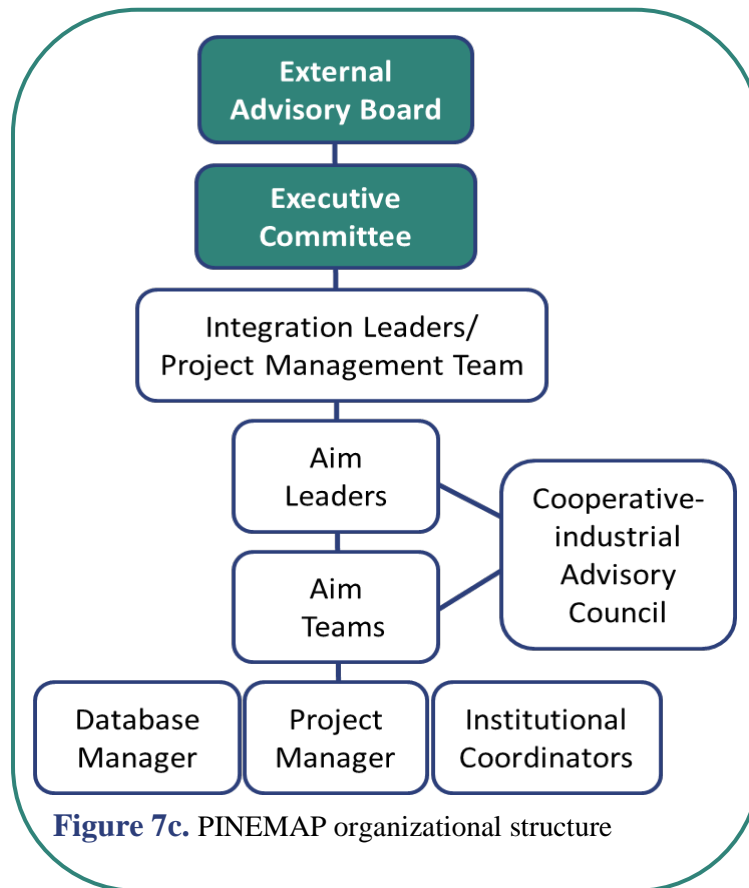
External Advisory Board

Executive Committee

Integration Leaders/ Project Management Team

Aim Leaders

Cooperative-industrial Advisory Council

Aim Teams

Database Manager

Project Manager

Institutional Coordinators

**Figure 7c.** PINEMAP organizational structure